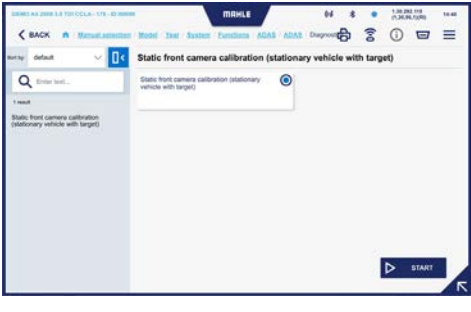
DEMO A4 2008 2.0 TDI CCLA - 170 - 0000000

MAHLE

14:46

< BACK Manual selection Model Year System Functions ADAS ADAS Diagnosis

Sort by: default

Enter text...

1 result

Static front camera calibration (stationary vehicle with target)

Static front camera calibration (stationary vehicle with target)

Static front camera calibration (stationary vehicle with target)

START